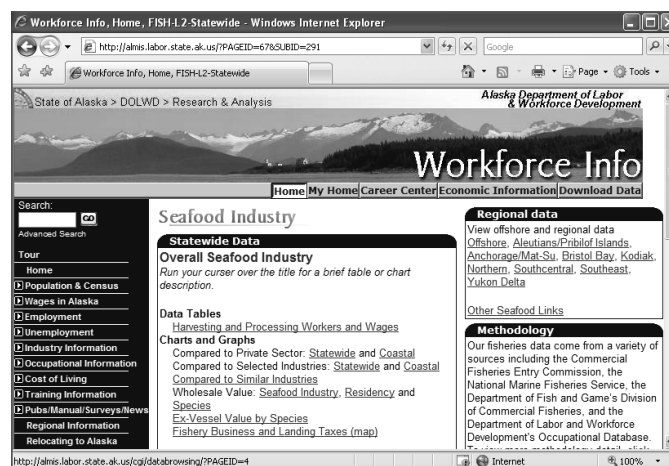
Workforce Info, Home, FISH-L2-Statewide - Windows Internet Explorer

http://almis.labor.state.ak.us/?PAGEID=67&SUBID=291

Google

Workforce Info, Home, FISH-L2-Statewide

Page Tools

State of Alaska > DOLWD > Research & Analysis

Alaska Department of Labor & Workforce Development

Workforce Info

Home | My Home | Career Center | Economic Information | Download Data

Search:

GO

Advanced Search

Tour

Home

Population & Census

Wages in Alaska

Employment

Unemployment

Industry Information

Occupational Information

Cost of Living

Training Information

Pubs/Manual/Surveys/News

Regional Information

Relocating to Alaska

Seafood Industry

Statewide Data

Overall Seafood Industry

Run your curser over the title for a brief table or chart description.

Data Tables

Harvesting and Processing Workers and Wages

Charts and Graphs

Compared to Private Sector: Statewide and Coastal

Compared to Selected Industries: Statewide and Coastal

Compared to Similar Industries

Wholesale Value: Seafood Industry, Residency and Species

Ex-Vessel Value by Species

Fishery Business and Landing Taxes (map)

Regional data

View offshore and regional data

Offshore, Aleutians/Pribilof Islands, Anchorage/Mat-Su, Bristol Bay, Kodiak, Northern, Southcentral, Southeast, Yukon Delta

Other Seafood Links

Methodology

Our fisheries data come from a variety of sources including the Commercial Fisheries Entry Commission, the National Marine Fisheries Service, the Department of Fish and Game's Division of Commercial Fisheries, and the Department of Labor and Workforce Development's Occupational Database. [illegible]

http://almis.labor.state.ak.us/cgi/databrowsing/?PAGEID=4

Internet

100%